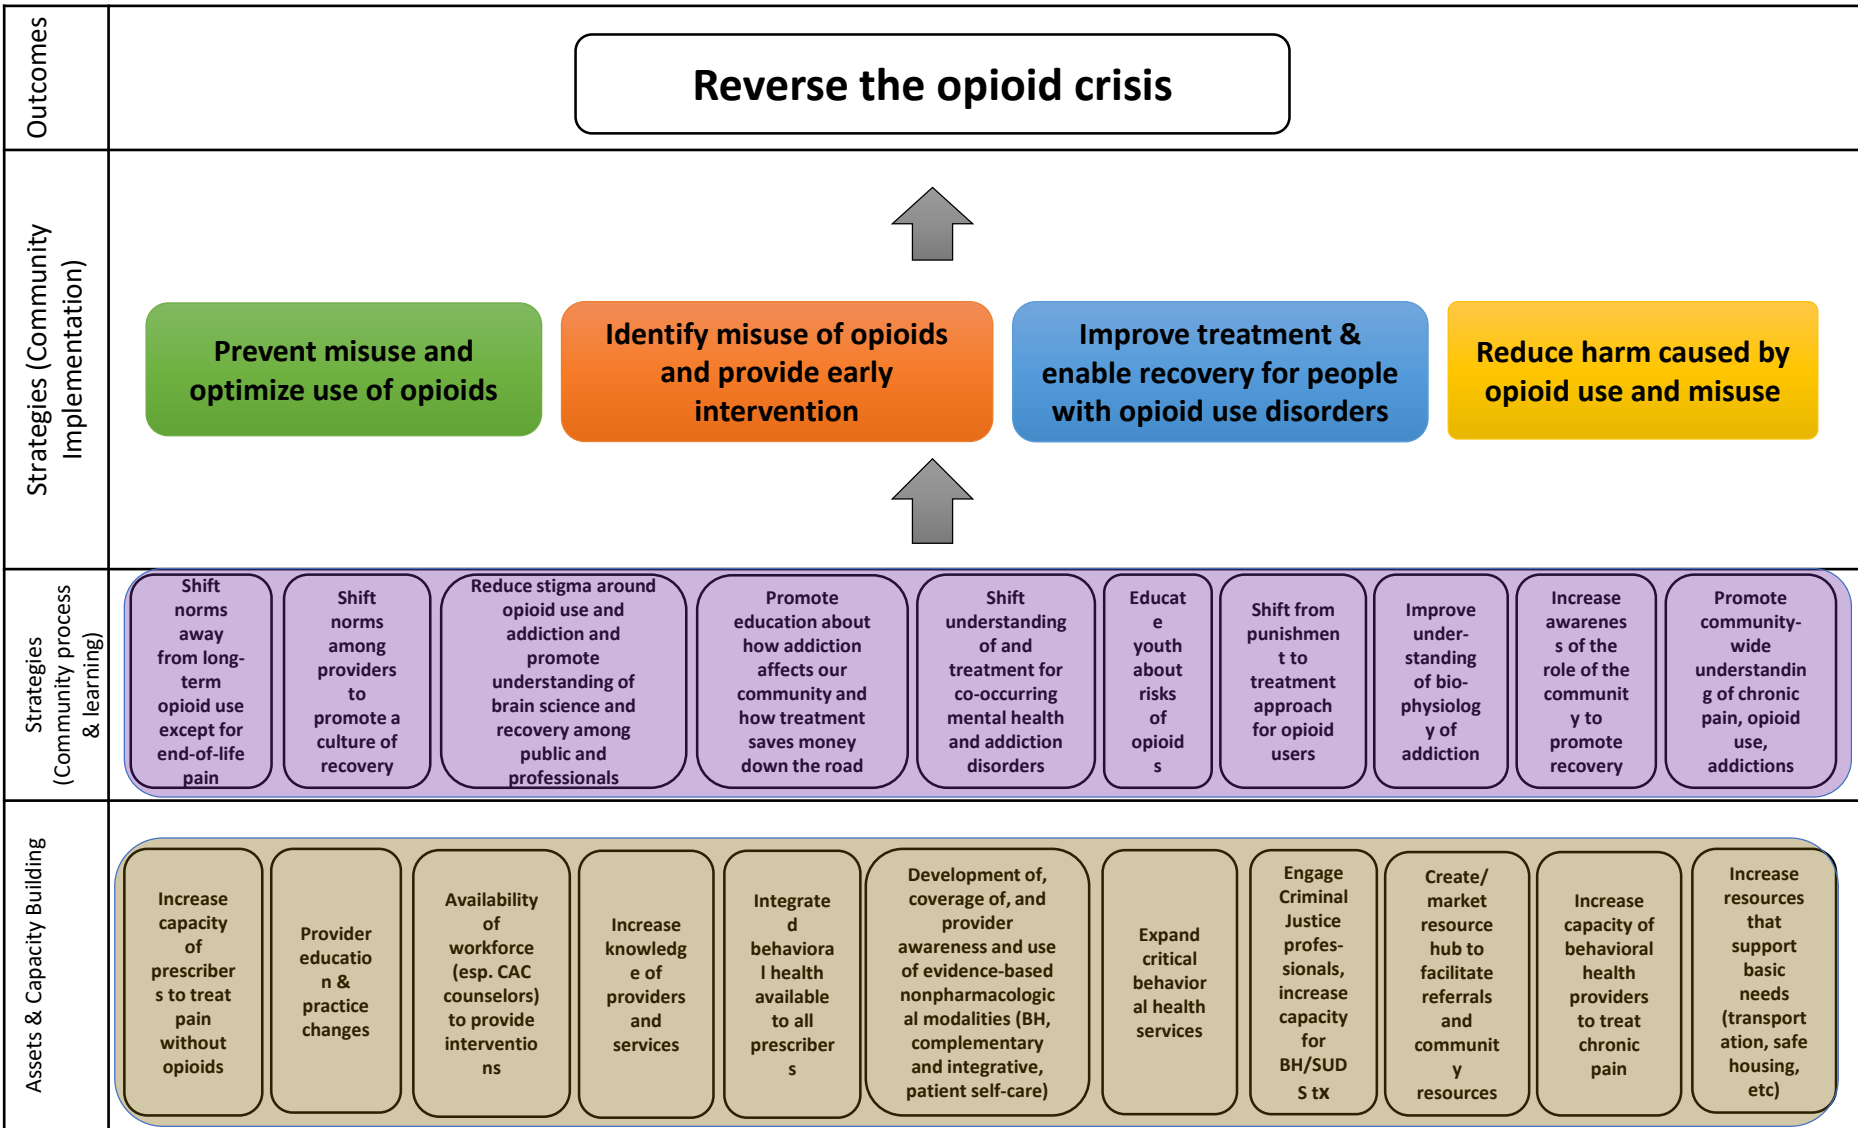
Outcomes

Reverse the opioid crisis

Strategies (Community Implementation)

Prevent misuse and optimize use of opioids

Identify misuse of opioids and provide early intervention

Improve treatment & enable recovery for people with opioid use disorders

Reduce harm caused by opioid use and misuse

Strategies (Community process & learning)

Shift norms away from long-term opioid use except for end-of-life pain

Shift norms among providers to promote a culture of recovery

Reduce stigma around opioid use and addiction and promote understanding of brain science and recovery among public and professionals

Promote education about how addiction affects our community and how treatment saves money down the road

Shift understanding of and treatment for co-occurring mental health and addiction disorders

Educate youth about risks of opioids

Shift from punishment to treatment approach for opioid users

Improve under-standing of bio-physiology of addiction

Increase awareness of the role of the community to promote recovery

Promote community-wide understanding of chronic pain, opioid use, addictions

Assets & Capacity Building

Increase capacity of prescribers to treat pain without opioids

Provider education & practice changes

Availability of workforce (esp. CAC counselors) to provide interventions

Increase knowledge of providers and services

Integrated behavioral health available to all prescribers

Development of, coverage of, and provider awareness and use of evidence-based nonpharmacological modalities (BH, complementary and integrative, patient self-care)

Expand critical behavioral health services

Engage Criminal Justice profes-sionals, increase capacity for BH/SUDS tx

Create/ market resource hub to facilitate referrals and community resources

Increase capacity of behavioral health providers to treat chronic pain

Increase resources that support basic needs (transportation, safe housing, etc)